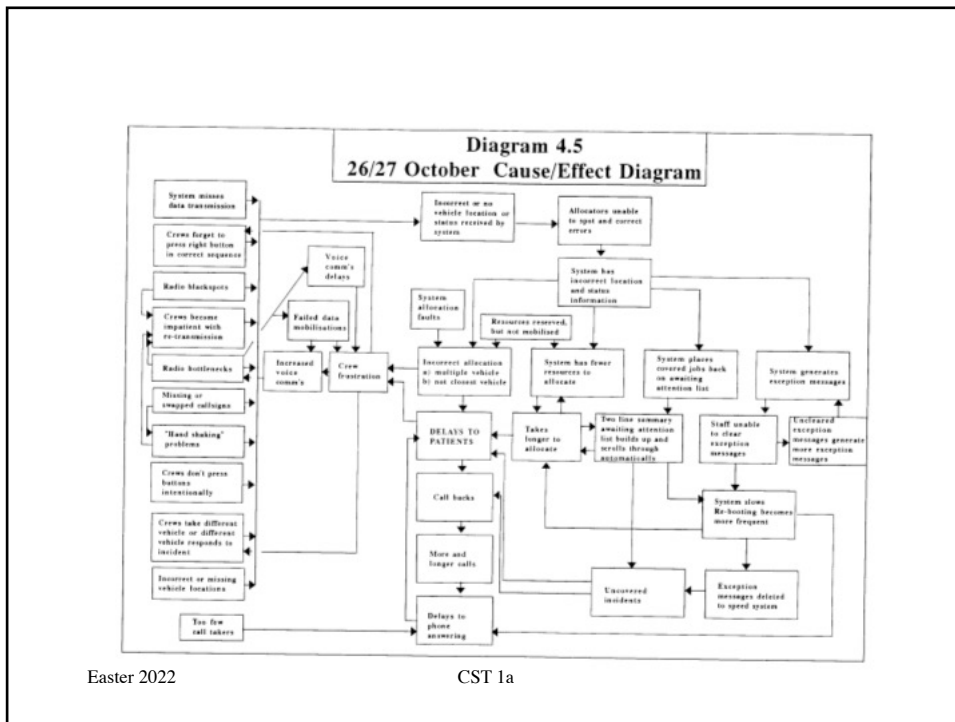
Diagram 4.5
26/27 October Cause/Effect Diagram

System misses data transmission

Crews forget to press right button in correct sequence

Radio blackspots

Crews become impatient with re-transmission

Radio bottlenecks

Missing or swapped callsigns

"Hand shaking" problems

Crews don't press buttons intentionally

Crews take different vehicle or different vehicle responds to incident

Incorrect or missing vehicle locations

Too few call takers

Voice comm's delays

Failed data mobilisations

Increased voice comm's

Crew frustration

Incorrect or no vehicle location or status received by system

Allocators unable to spot and correct errors

System has incorrect location and status information

System allocation faults

Resources reserved, but not mobilised

Incorrect allocation
a) multiple vehicle
b) not closest vehicle

System has fewer resources to allocate

System places covered jobs back on awaiting attention list

System generates exception messages

DELAYS TO PATIENTS

Takes longer to allocate

Two line summary awaiting attention list builds up and scrolls through automatically

Staff unable to clear exception messages

Uncleared exception messages generate more exception messages

Call backs

More and longer calls

Delays to phone answering

System slows Re-booting becomes more frequent

Uncovered incidents

Exception messages deleted to speed system

Easter 2022

CST 1a